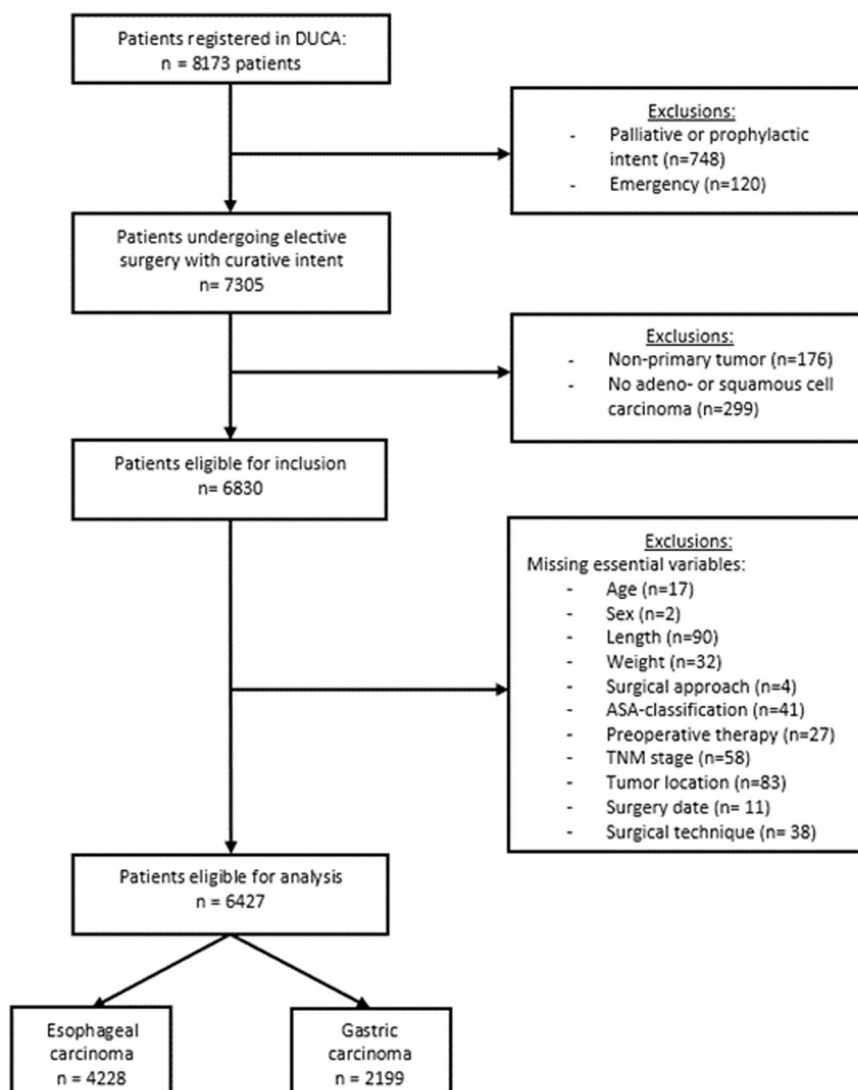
Patients registered in DUCA:
n = 8173 patients

Exclusions:
- Palliative or prophylactic intent (n=748)
- Emergency (n=120)

Patients undergoing elective surgery with curative intent
n= 7305

Exclusions:
- Non-primary tumor (n=176)
- No adeno- or squamous cell carcinoma (n=299)

Patients eligible for inclusion
n= 6830

Exclusions:
Missing essential variables:
- Age (n=17)
- Sex (n=2)
- Length (n=90)
- Weight (n=32)
- Surgical approach (n=4)
- ASA-classification (n=41)
- Preoperative therapy (n=27)
- TNM stage (n=58)
- Tumor location (n=83)
- Surgery date (n= 11)
- Surgical technique (n= 38)

Patients eligible for analysis
n = 6427

Esophageal carcinoma
n = 4228

Gastric carcinoma
n = 2199